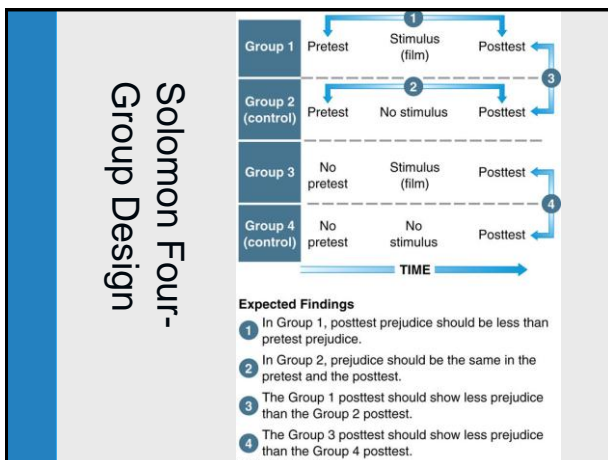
Solomon Four-Group Design

| | | | |
|---|---|---|---|
| Group 1 | Pretest | Stimulus (film) | Posttest |
| Group 2 (control) | Pretest | No stimulus | Posttest |
| Group 3 | No pretest | Stimulus (film) | Posttest |
| Group 4 (control) | No pretest | No stimulus | Posttest |

1 2 3 4

TIME

Expected Findings

1 In Group 1, posttest prejudice should be less than pretest prejudice.

2 In Group 2, prejudice should be the same in the pretest and the posttest.

3 The Group 1 posttest should show less prejudice than the Group 2 posttest.

4 The Group 3 posttest should show less prejudice than the Group 4 posttest.